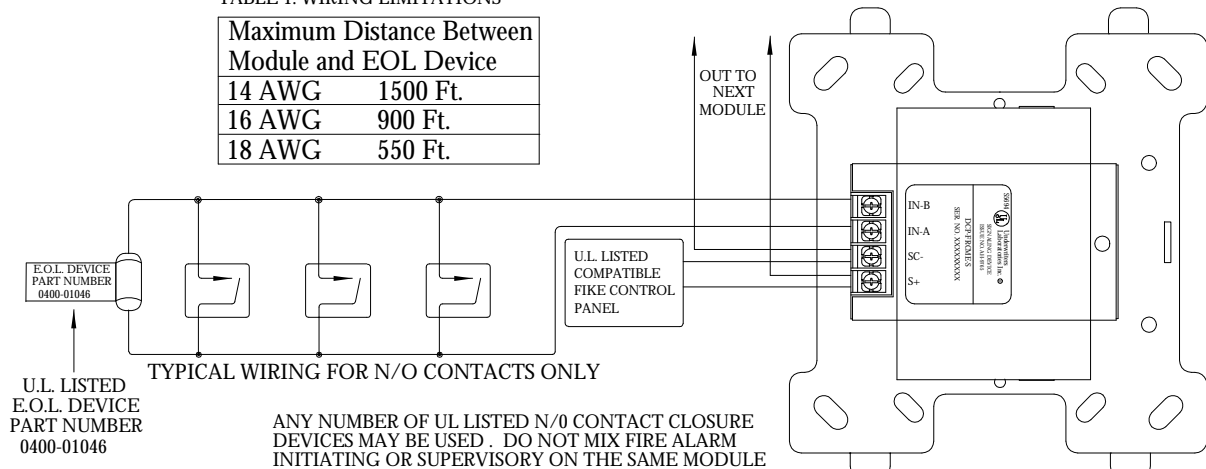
TABLE 1: WIRING LIMITATIONS

| Maximum Distance Between Module and EOL Device | |
|---|---|
| 14 AWG | 1500 Ft. |
| 16 AWG | 900 Ft. |
| 18 AWG | 550 Ft. |

OUT TO NEXT MODULE

IN-B
IN-A
SC-
S+

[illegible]
Underwriters Laboratories Inc.
DCP-FCMS
SER. NO. XXXXXXXXX

U.L. LISTED COMPATIBLE FIKE CONTROL PANEL

E.O.L. DEVICE PART NUMBER 0400-01046

TYPICAL WIRING FOR N/O CONTACTS ONLY

U.L. LISTED E.O.L. DEVICE PART NUMBER 0400-01046

ANY NUMBER OF UL LISTED N/0 CONTACT CLOSURE DEVICES MAY BE USED . DO NOT MIX FIRE ALARM INITIATING OR SUPERVISORY ON THE SAME MODULE